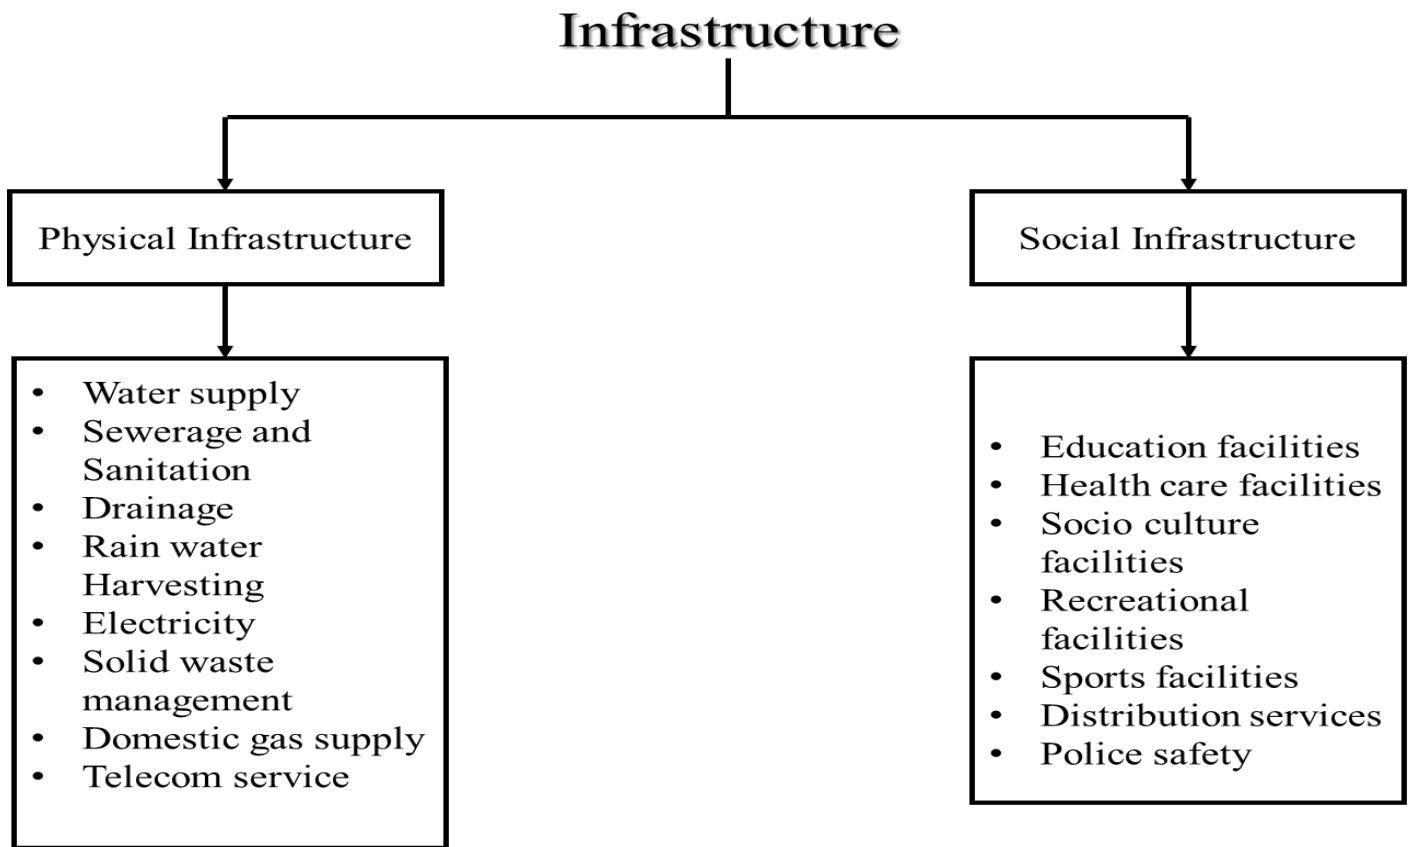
Infrastructure

Physical Infrastructure

- Water supply
- Sewerage and Sanitation
- Drainage
- Rain water Harvesting
- Electricity
- Solid waste management
- Domestic gas supply
- Telecom service

Social Infrastructure

- Education facilities
- Health care facilities
- Socio culture facilities
- Recreational facilities
- Sports facilities
- Distribution services
- Police safety